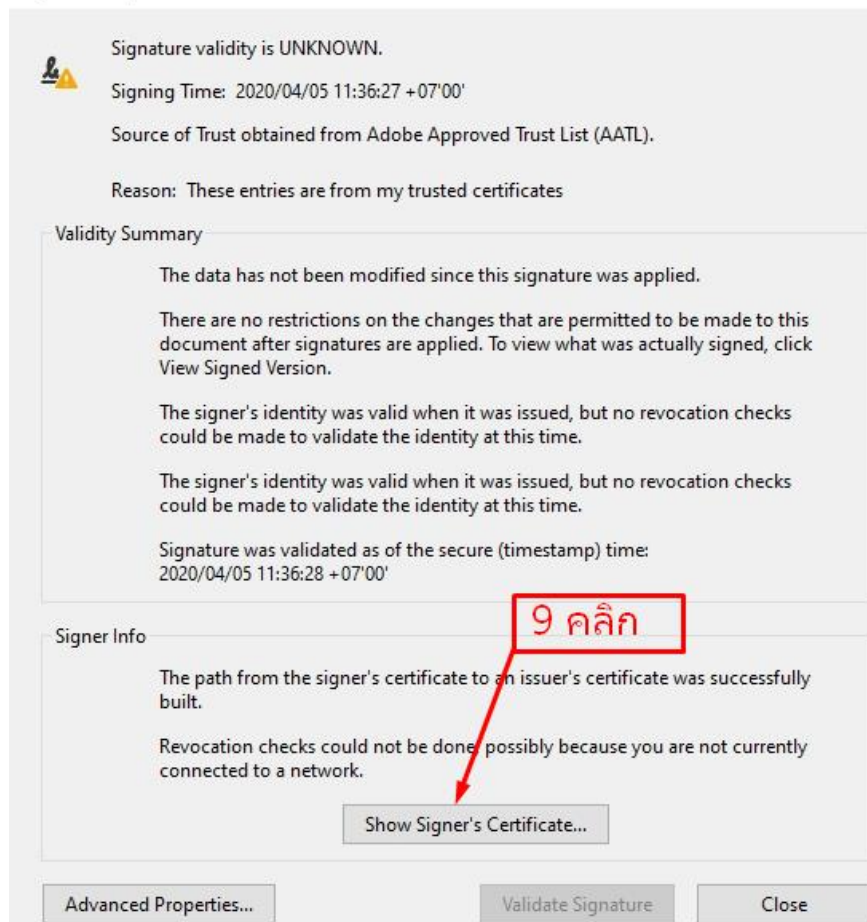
Signature validity is UNKNOWN.

Signing Time: 2020/04/05 11:36:27 +07'00'

Source of Trust obtained from Adobe Approved Trust List (AATL).

Reason: These entries are from my trusted certificates

Validity Summary

The data has not been modified since this signature was applied.

There are no restrictions on the changes that are permitted to be made to this document after signatures are applied. To view what was actually signed, click View Signed Version.

The signer's identity was valid when it was issued, but no revocation checks could be made to validate the identity at this time.

The signer's identity was valid when it was issued, but no revocation checks could be made to validate the identity at this time.

Signature was validated as of the secure (timestamp) time: 2020/04/05 11:36:28 +07'00'

9 คลิก

Signer Info

The path from the signer's certificate to an issuer's certificate was successfully built.

Revocation checks could not be done possibly because you are not currently connected to a network.

Show Signer's Certificate...

Advanced Properties...

Validate Signature

Close